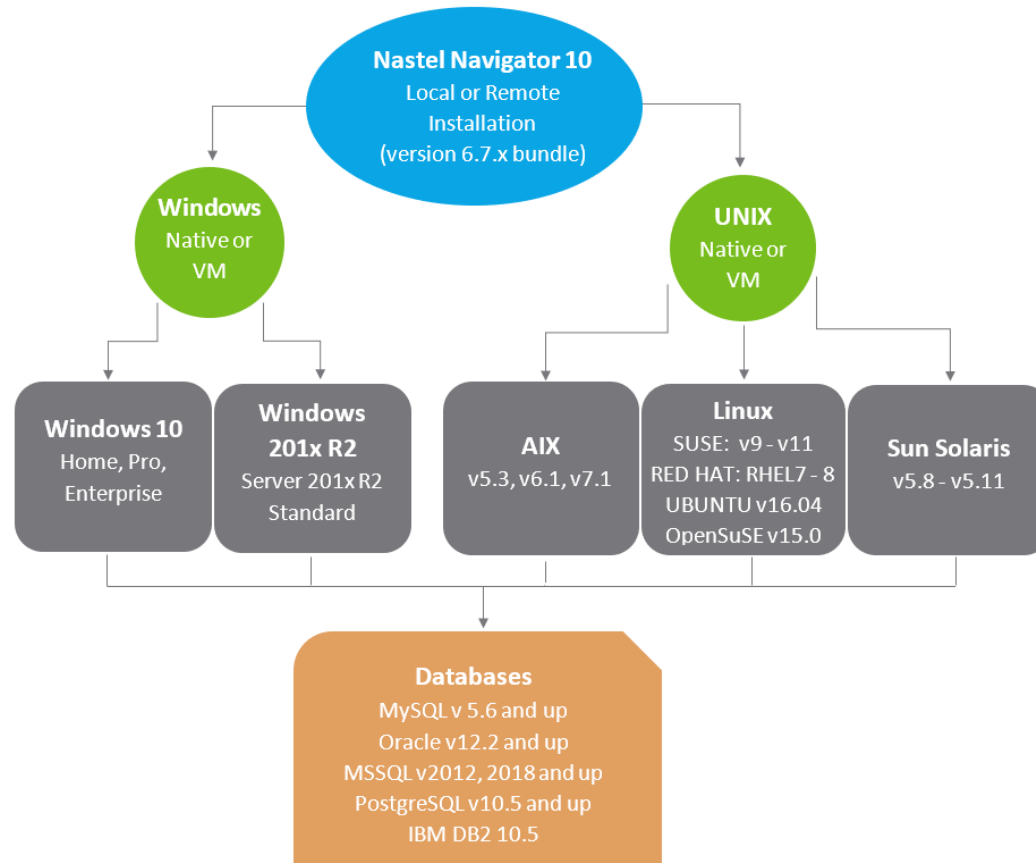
Nastel Navigator 10
Local or Remote Installation
(version 6.7.x bundle)

Windows
Native or VM

UNIX
Native or VM

Windows 10
Home, Pro, Enterprise

Windows 201x R2
Server 201x R2 Standard

AIX
v5.3, v6.1, v7.1

Linux
SUSE: v9 - v11
RED HAT: RHEL7 - 8
UBUNTU v16.04
OpenSuSE v15.0

Sun Solaris
v5.8 - v5.11

Databases
MySQL v 5.6 and up
Oracle v12.2 and up
MSSQL v2012, 2018 and up
PostgreSQL v10.5 and up
IBM DB2 10.5